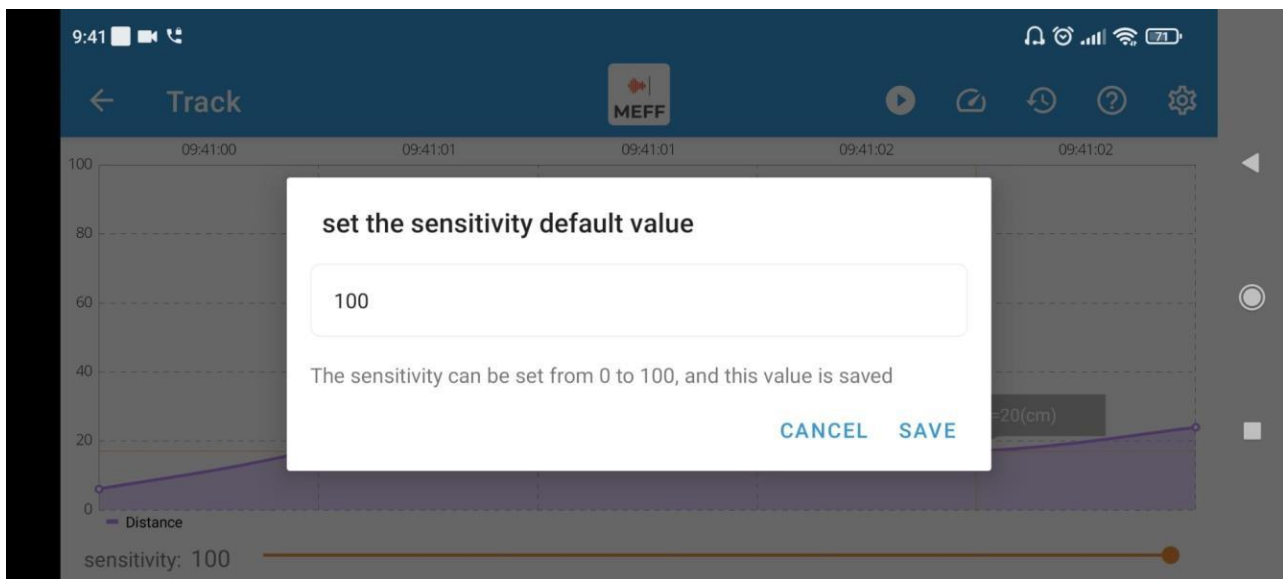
9:41

71

Track

MEFF

09:41:00 09:41:01 09:41:01 09:41:02 09:41:02

100

80

60

40

20

0

set the sensitivity default value

100

The sensitivity can be set from 0 to 100, and this value is saved

CANCEL SAVE

=20(cm)

Distance

sensitivity: 100